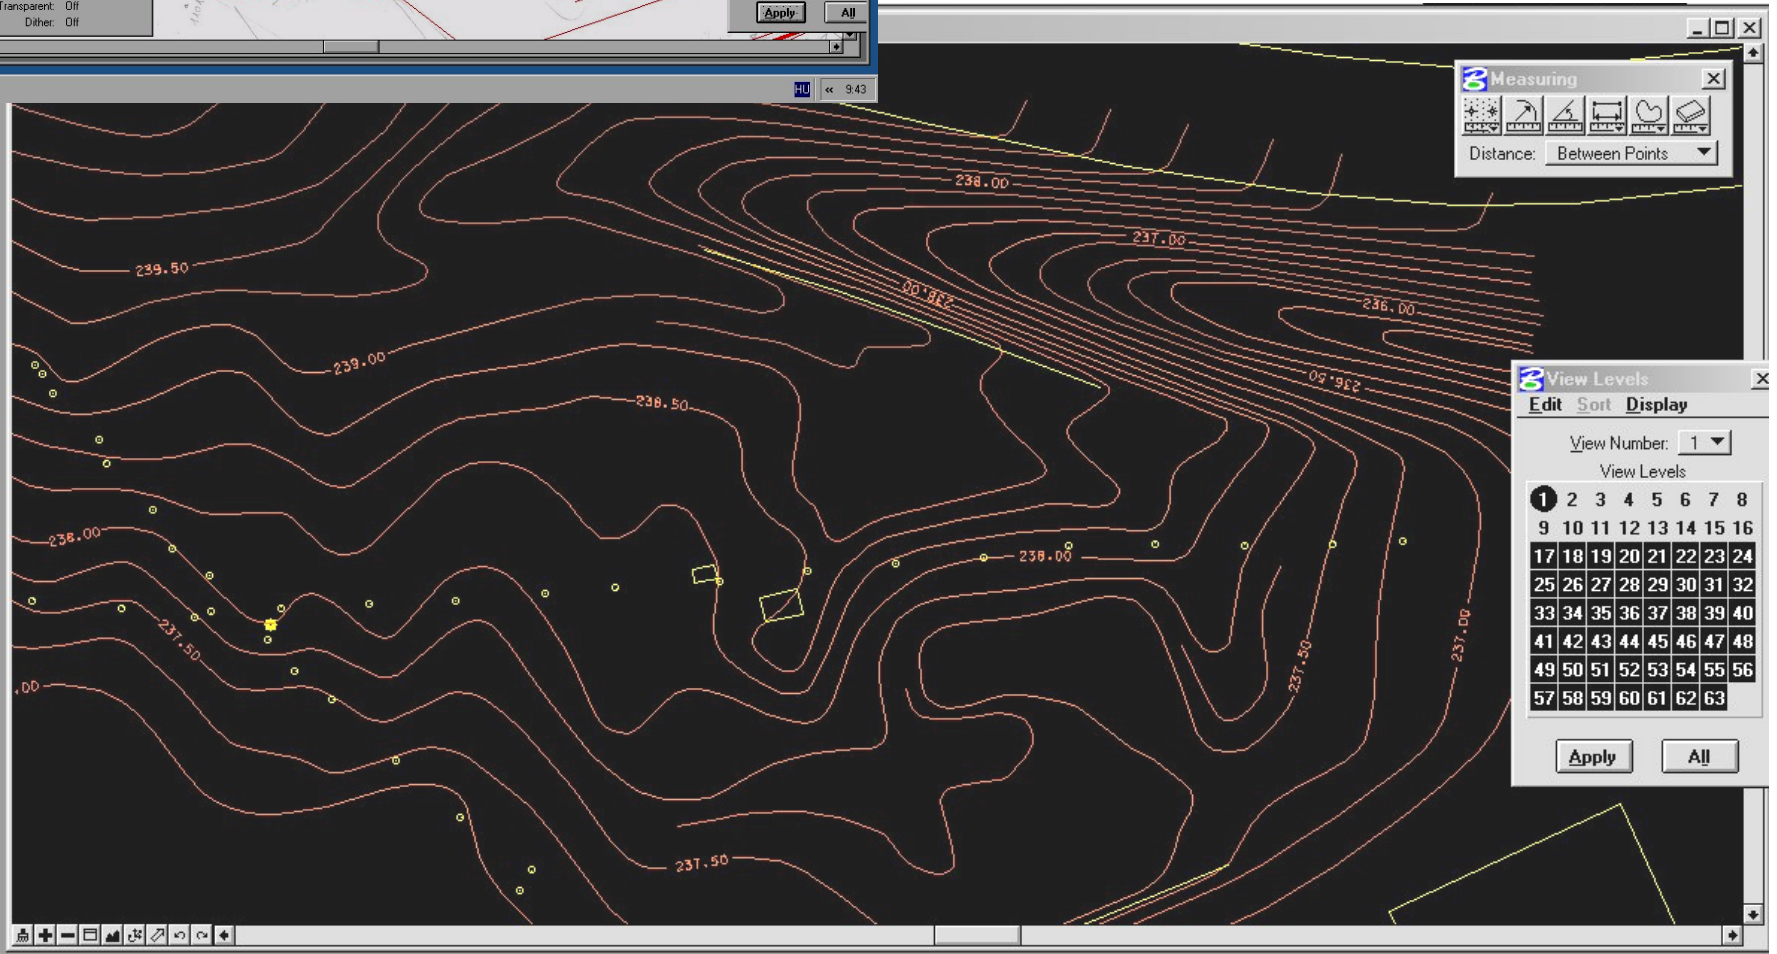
Transparent: Off
Dither: Off

Apply
All

HU « 9:43

Measuring

Distance: Between Points

238.00
237.00
236.00
239.50
238.00
236.50
239.00
238.50
238.00
238.00
237.50
.00
237.50
237.00
237.50

View Levels
Edit Sort Display
View Number: 1
View Levels

| 1 | 2 | 3 | 4 | 5 | 6 | 7 | 8 |
|---|---|---|---|---|---|---|---|
| 9 | 10 | 11 | 12 | 13 | 14 | 15 | 16 |
| 17 | 18 | 19 | 20 | 21 | 22 | 23 | 24 |
| 25 | 26 | 27 | 28 | 29 | 30 | 31 | 32 |
| 33 | 34 | 35 | 36 | 37 | 38 | 39 | 40 |
| 41 | 42 | 43 | 44 | 45 | 46 | 47 | 48 |
| 49 | 50 | 51 | 52 | 53 | 54 | 55 | 56 |
| 57 | 58 | 59 | 60 | 61 | 62 | 63 | |

Apply
All